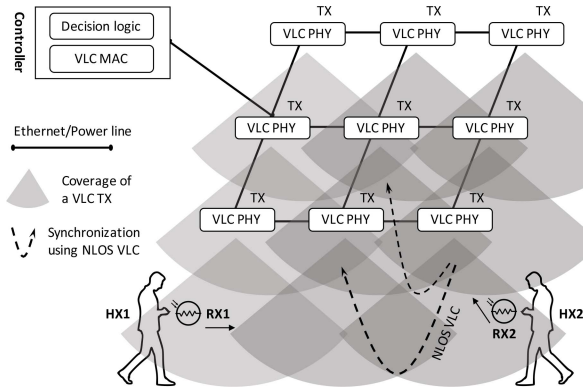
Controller

Decision logic

VLC MAC

TX TX TX
VLC PHY VLC PHY VLC PHY

Ethernet/Power line

TX TX TX
VLC PHY VLC PHY VLC PHY

Coverage of a VLC TX

TX TX TX
VLC PHY VLC PHY VLC PHY

Synchronization using NLOS VLC

HX1 RX1

NLOS VLC

RX2 HX2